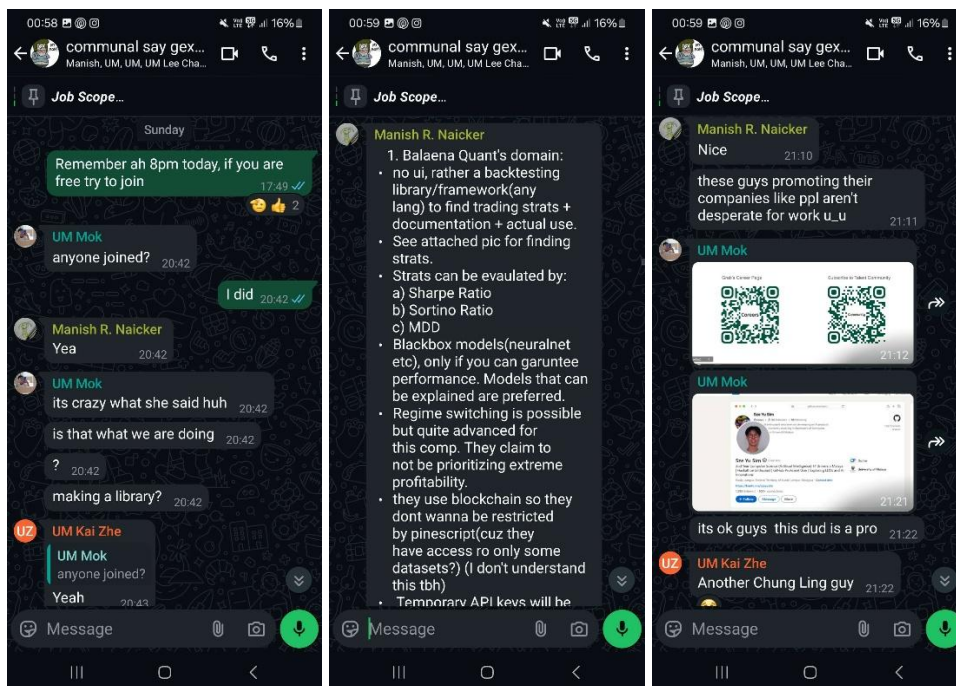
00:58 16%

communal say gex...
Manish, UM, UM, UM Lee Cha...

Job Scope...

Sunday

Remember ah 8pm today, if you are free try to join 17:49

2

UM Mok
anyone joined? 20:42

I did 20:42

Manish R. Naicker
Yea 20:42

UM Mok
its crazy what she said huh 20:42

is that what we are doing 20:42

? 20:42

making a library? 20:42

UZ UM Kai Zhe
UM Mok
anyone joined?
Yeah 20:43

Message

00:59 16%

communal say gex...
Manish, UM, UM, UM Lee Cha...

Job Scope...

Manish R. Naicker
1. Balaena Quant's domain:
• no ui, rather a backtesting library/framework(any lang) to find trading strats + documentation + actual use.
• See attached pic for finding strats.
• Strats can be evaulated by:
a) Sharpe Ratio
b) Sortino Ratio
c) MDD
• Blackbox models(neuralnet etc), only if you can garuntee performance. Models that can be explained are preferred.
• Regime switching is possible but quite advanced for this comp. They claim to not be prioritizing extreme profitability.
• they use blockchain so they dont wanna be restricted by pinescript(cuz they have access ro only some datasets?) (I don't understand this tbh)
• Temporary API keys will be

Message

00:59 16%

communal say gex...
Manish, UM, UM, UM Lee Cha...

Job Scope...

Manish R. Naicker
Nice 21:10

these guys promoting their companies like ppl aren't desperate for work u_u 21:11

UM Mok
Grab's Career Page
Subscribe to Talent Community
21:12

UM Mok
Soo Yu Sim
21:21

its ok guys this dud is a pro 21:22

UZ UM Kai Zhe
Another Chung Ling guy 21:22

Message